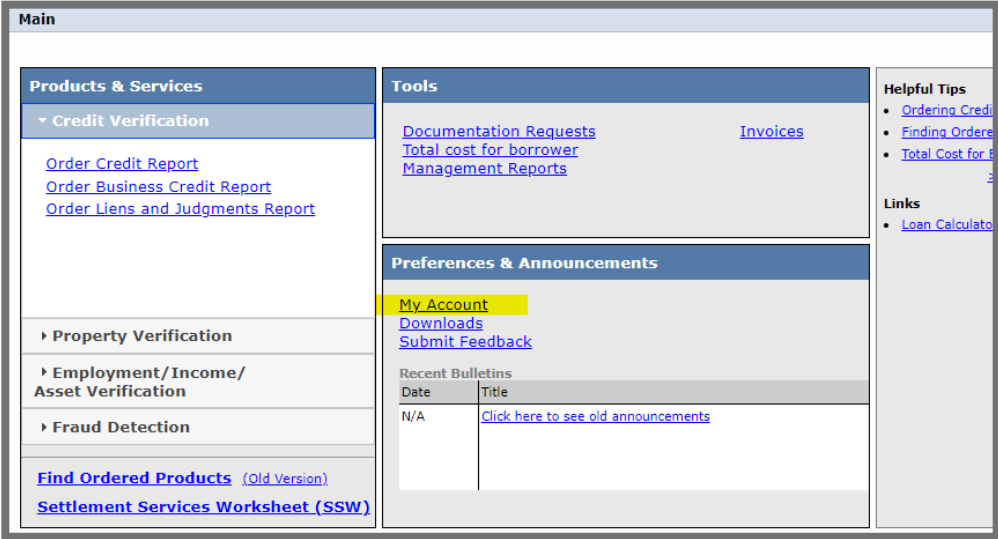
Main

Products & Services

Credit Verification

Order Credit Report
Order Business Credit Report
Order Liens and Judgments Report

Property Verification

Employment/Income/ Asset Verification

Fraud Detection

Find Ordered Products (Old Version)
Settlement Services Worksheet (SSW)

Tools

Documentation Requests
Total cost for borrower
Management Reports
Invoices

Preferences & Announcements

My Account
Downloads
Submit Feedback

Recent Bulletins

| Date | Title |
|---|---|
| N/A | Click here to see old announcements |

Helpful Tips

- Ordering Credi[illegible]
- Finding Ordere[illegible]
- Total Cost for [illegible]

Links

- Loan Calculato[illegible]